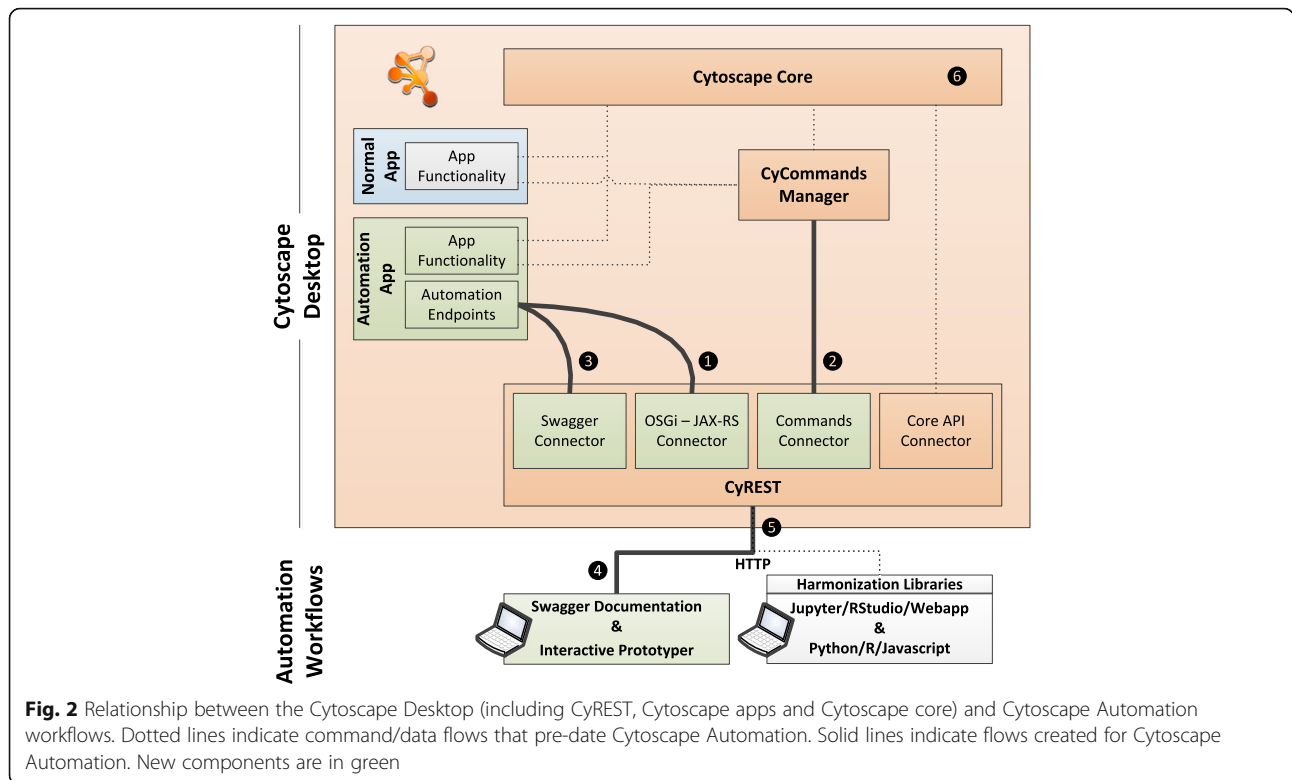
Cytoscape Desktop

Cytoscape Core

6

Normal App

App Functionality

CyCommands Manager

Automation App

App Functionality

Automation Endpoints

3

1

2

Swagger Connector

OSGi – JAX-RS Connector

Commands Connector

Core API Connector

CyREST

5

Automation Workflows

4

HTTP

Harmonization Libraries

Swagger Documentation & Interactive Prototyper

Jupyter/RStudio/Webapp & Python/R/Javascript

**Fig. 2** Relationship between the Cytoscape Desktop (including CyREST, Cytoscape apps and Cytoscape core) and Cytoscape Automation workflows. Dotted lines indicate command/data flows that pre-date Cytoscape Automation. Solid lines indicate flows created for Cytoscape Automation. New components are in green